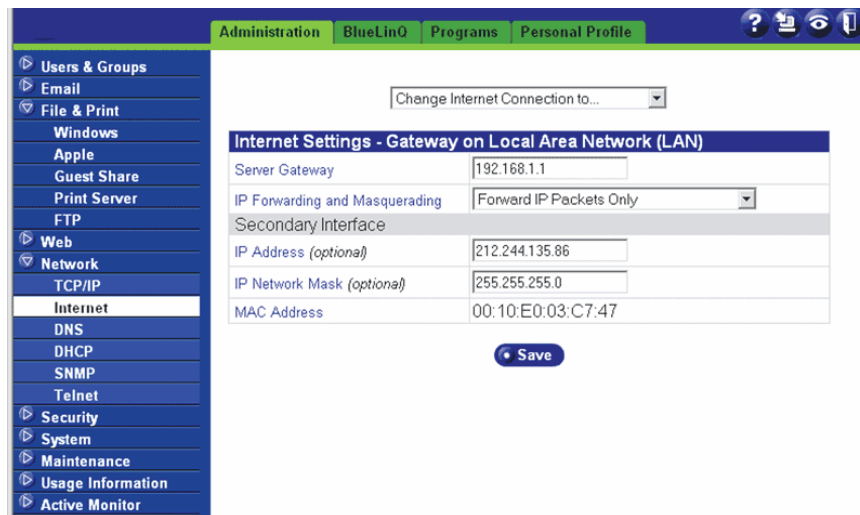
Administration BlueLinQ Programs Personal Profile

Users & Groups
Email
File & Print
Windows
Apple
Guest Share
Print Server
FTP
Web
Network
TCP/IP
Internet
DNS
DHCP
SNMP
Telnet
Security
System
Maintenance
Usage Information
Active Monitor

Change Internet Connection to...

| Internet Settings - Gateway on Local Area Network (LAN) | |
|---|---|
| Server Gateway | 192.168.1.1 |
| IP Forwarding and Masquerading | Forward IP Packets Only |
| Secondary Interface | |
| IP Address *(optional)* | 212.244.135.86 |
| IP Network Mask *(optional)* | 255.255.255.0 |
| MAC Address | 00:10:E0:03:C7:47 |

Save